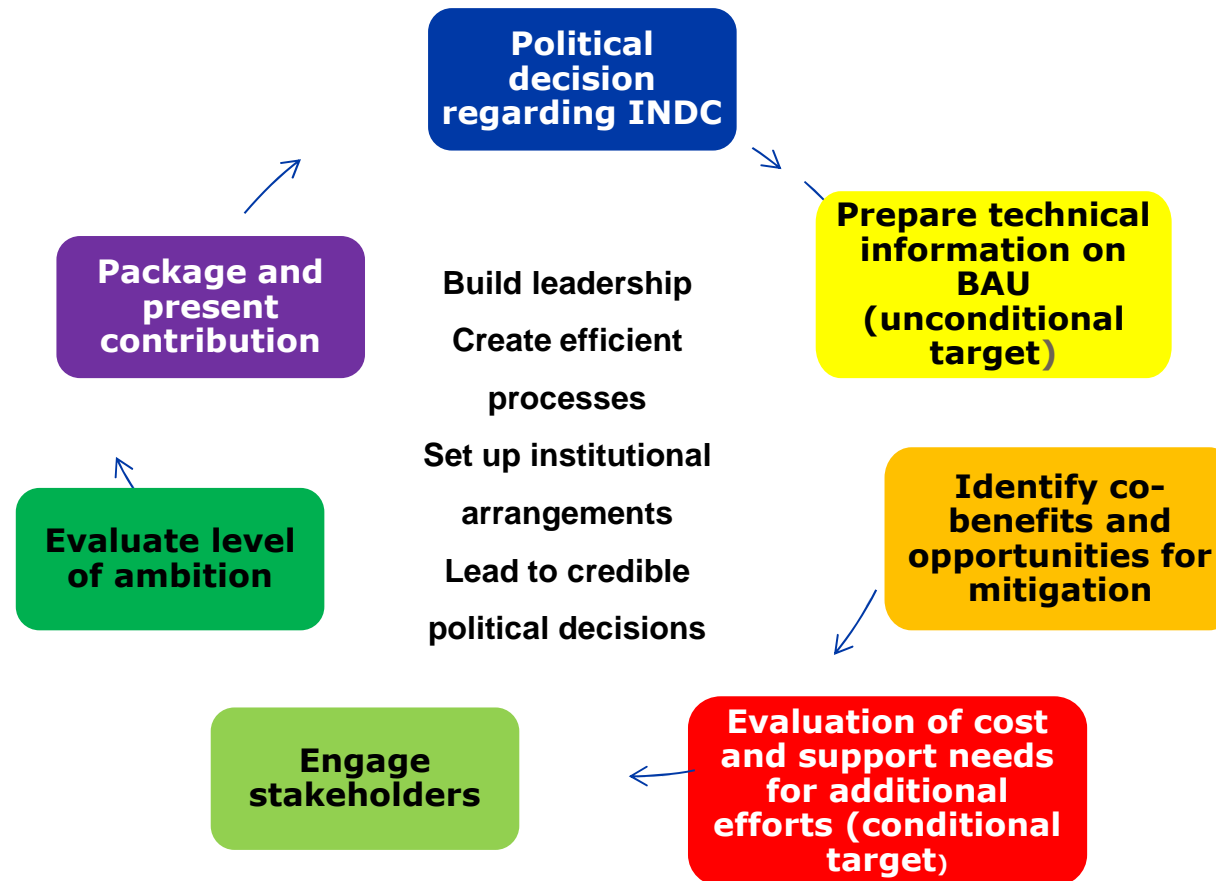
Political decision regarding INDC

Prepare technical information on BAU (unconditional target)

Identify co-benefits and opportunities for mitigation

Evaluation of cost and support needs for additional efforts (conditional target)

Engage stakeholders

Evaluate level of ambition

Package and present contribution

Build leadership
Create efficient processes
Set up institutional arrangements
Lead to credible political decisions